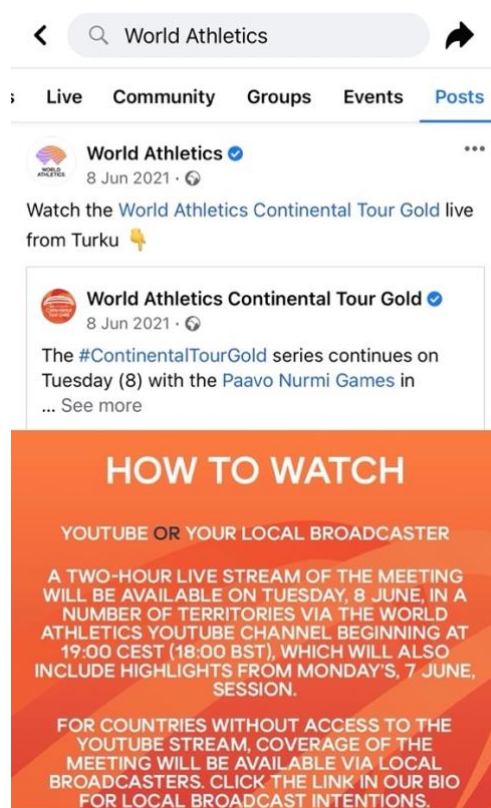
World Athletics

Live Community Groups Events Posts

WORLD ATHLETICS

World Athletics
8 Jun 2021 ·

...

Watch the World Athletics Continental Tour Gold live from Turku 👇

World Athletics Continental Tour Gold
8 Jun 2021 ·

The #ContinentalTourGold series continues on Tuesday (8) with the Paavo Nurmi Games in ... See more

HOW TO WATCH

YOUTUBE OR YOUR LOCAL BROADCASTER

A TWO-HOUR LIVE STREAM OF THE MEETING WILL BE AVAILABLE ON TUESDAY, 8 JUNE, IN A NUMBER OF TERRITORIES VIA THE WORLD ATHLETICS YOUTUBE CHANNEL BEGINNING AT 19:00 CEST (18:00 BST), WHICH WILL ALSO INCLUDE HIGHLIGHTS FROM MONDAY'S, 7 JUNE, SESSION.

FOR COUNTRIES WITHOUT ACCESS TO THE YOUTUBE STREAM, COVERAGE OF THE MEETING WILL BE AVAILABLE VIA LOCAL BROADCASTERS. CLICK THE LINK IN OUR BIO FOR LOCAL BROADCAST INTENTIONS.